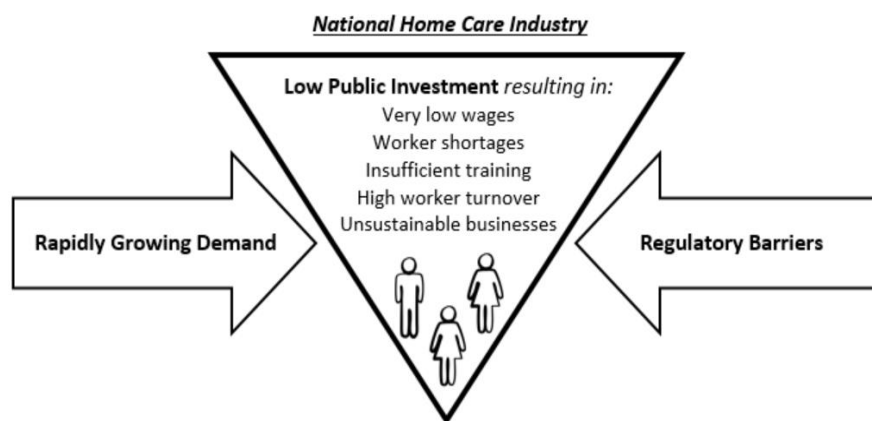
National Home Care Industry

Low Public Investment resulting in:
Very low wages
Worker shortages
Insufficient training
High worker turnover
Unsustainable businesses

Rapidly Growing Demand

Regulatory Barriers